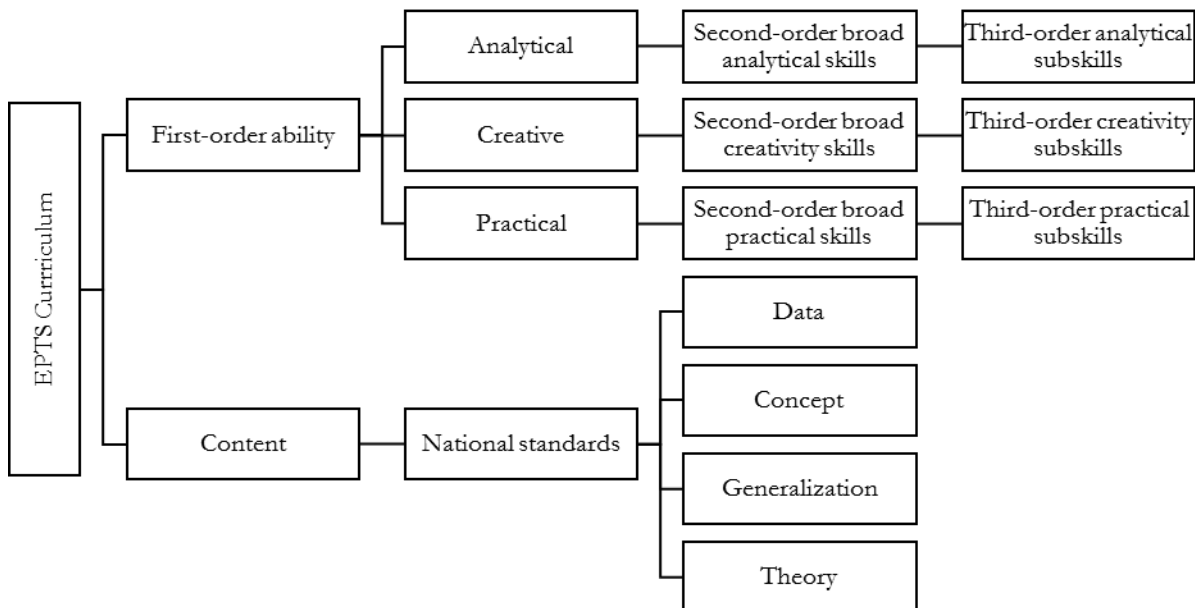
EPTS Curriculum

First-order ability

Analytical

Second-order broad analytical skills

Third-order analytical subskills

Creative

Second-order broad creativity skills

Third-order creativity subskills

Practical

Second-order broad practical skills

Third-order practical subskills

Content

National standards

Data

Concept

Generalization

Theory